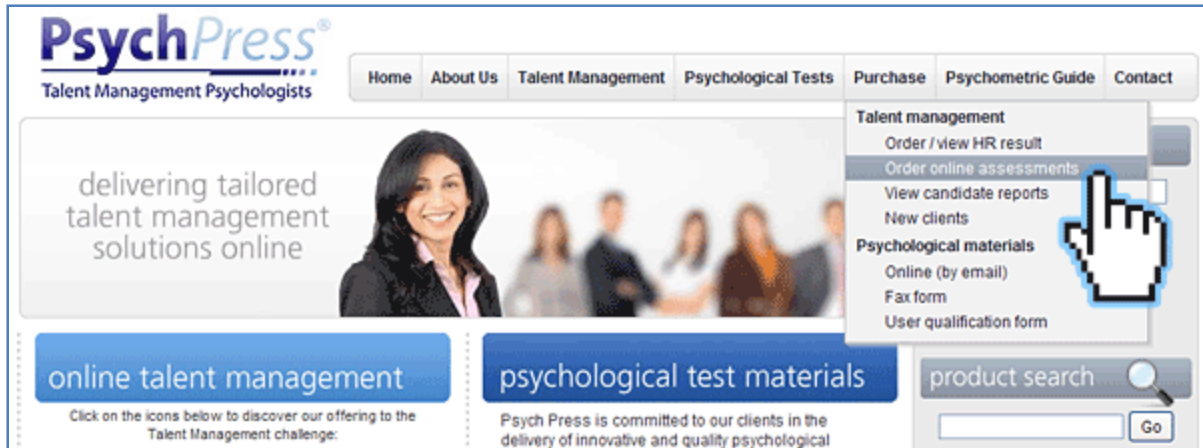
PsychPress®
Talent Management Psychologists

Home | About Us | Talent Management | Psychological Tests | Purchase | Psychometric Guide | Contact

Talent management
Order / view HR result
Order online assessments
View candidate reports
New clients
Psychological materials
Online (by email)
Fax form
User qualification form

delivering tailored talent management solutions online

online talent management
Click on the icons below to discover our offering to the Talent Management challenge:

psychological test materials
Psych Press is committed to our clients in the delivery of innovative and quality psychological

product search
Go